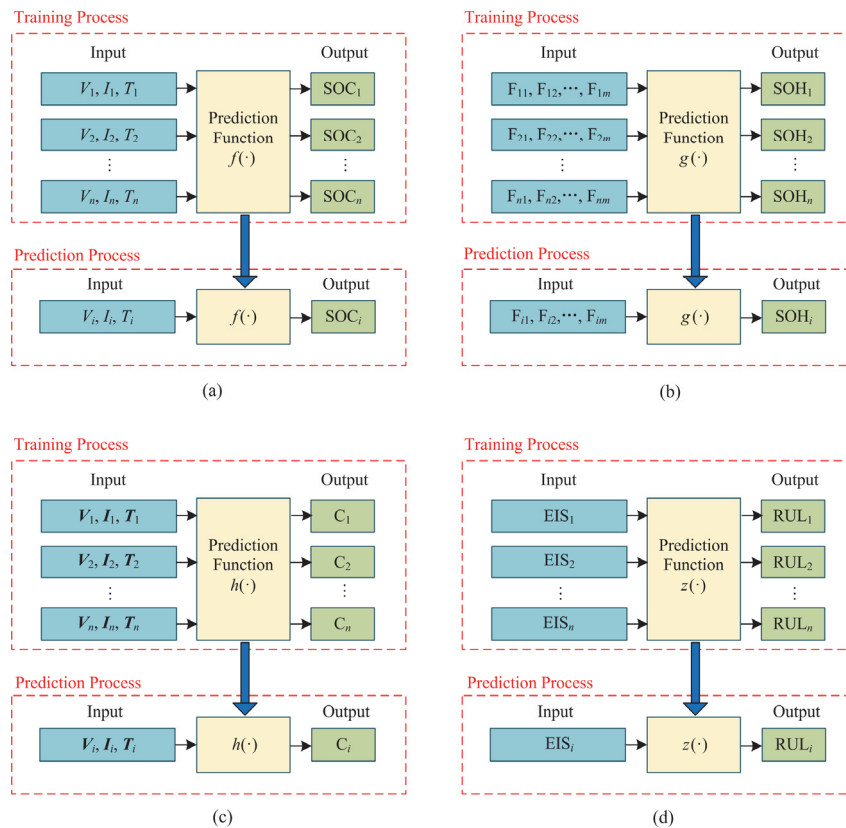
Training Process

Input

Output

$V_1, I_1, T_1$

$V_2, I_2, T_2$

$\vdots$

$V_n, I_n, T_n$

Prediction Function $f(\cdot)$

$SOC_1$

$SOC_2$

$\vdots$

$SOC_n$

Prediction Process

Input

Output

$V_i, I_i, T_i$

$f(\cdot)$

$SOC_i$

(a)

Training Process

Input

Output

$F_{11}, F_{12}, \cdots, F_{1m}$

$F_{21}, F_{22}, \cdots, F_{2m}$

$\vdots$

$F_{n1}, F_{n2}, \cdots, F_{nm}$

Prediction Function $g(\cdot)$

$SOH_1$

$SOH_2$

$\vdots$

$SOH_n$

Prediction Process

Input

Output

$F_{i1}, F_{i2}, \cdots, F_{im}$

$g(\cdot)$

$SOH_i$

(b)

Training Process

Input

Output

$\boldsymbol{V}_1, \boldsymbol{I}_1, \boldsymbol{T}_1$

$\boldsymbol{V}_2, \boldsymbol{I}_2, \boldsymbol{T}_2$

$\vdots$

$\boldsymbol{V}_n, \boldsymbol{I}_n, \boldsymbol{T}_n$

Prediction Function $h(\cdot)$

$C_1$

$C_2$

$\vdots$

$C_n$

Prediction Process

Input

Output

$\boldsymbol{V}_i, \boldsymbol{I}_i, \boldsymbol{T}_i$

$h(\cdot)$

$C_i$

(c)

Training Process

Input

Output

$EIS_1$

$EIS_2$

$\vdots$

$EIS_n$

Prediction Function $z(\cdot)$

$RUL_1$

$RUL_2$

$\vdots$

$RUL_n$

Prediction Process

Input

Output

$EIS_i$

$z(\cdot)$

$RUL_i$

(d)